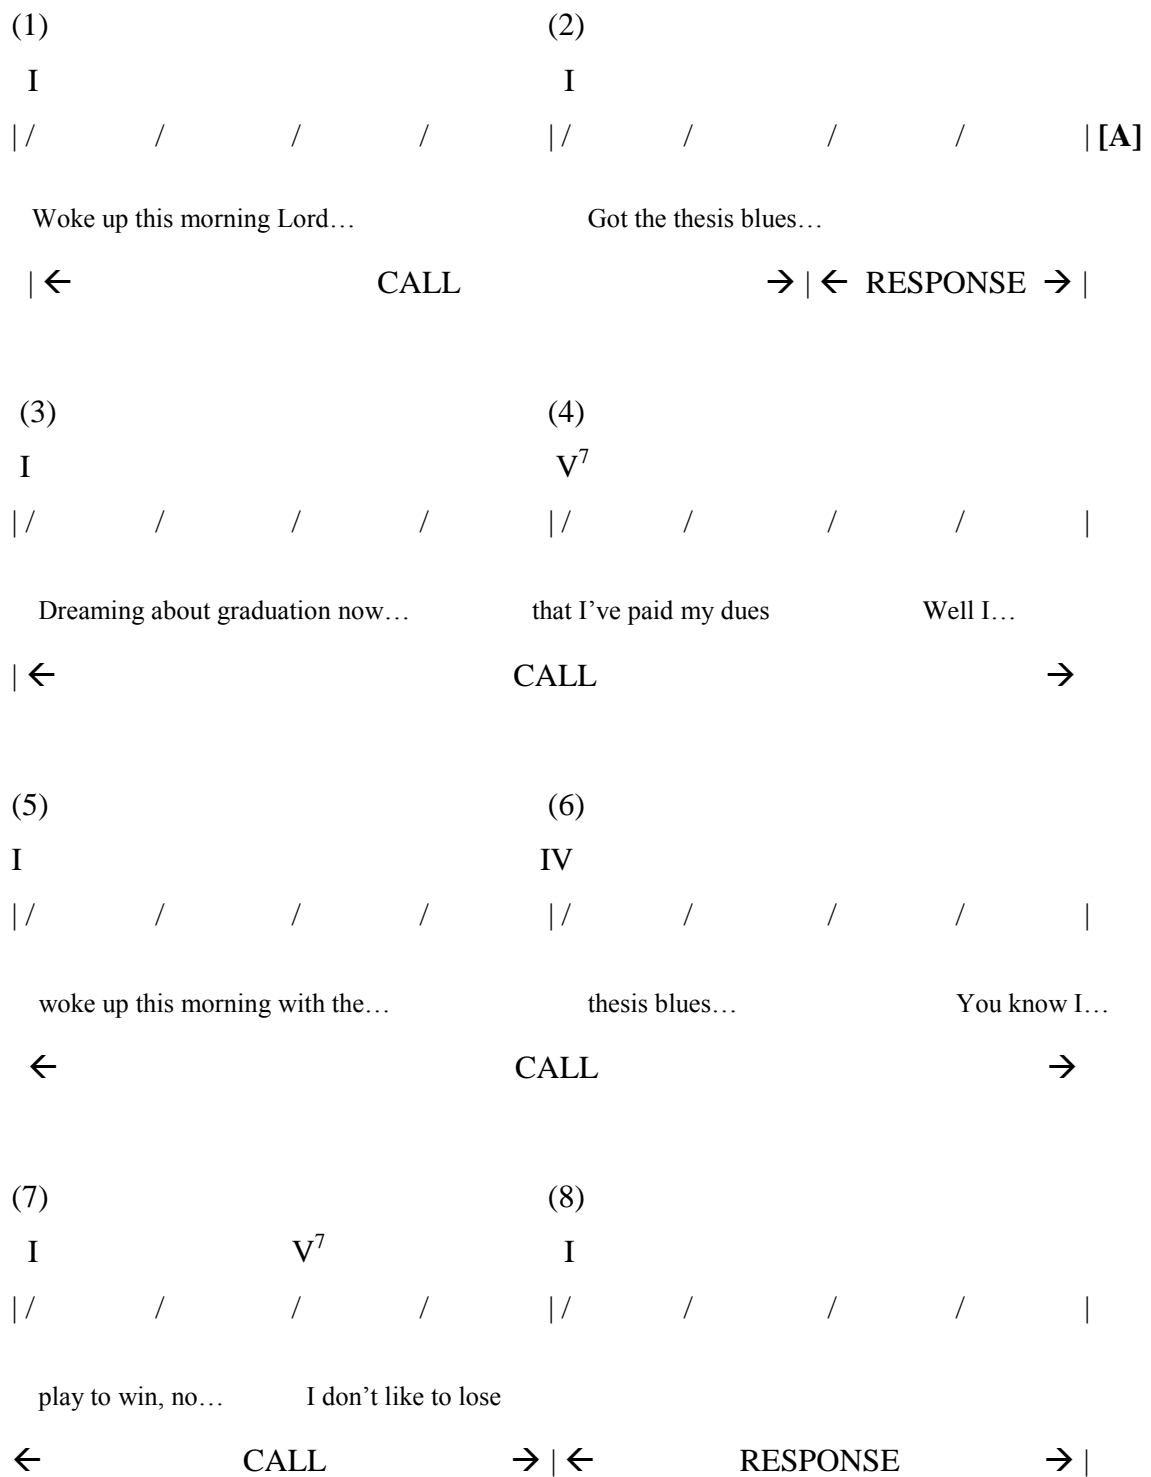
(1) (2)

I I

| / / / / | / / / / | **[A]**

Woke up this morning Lord… Got the thesis blues…

| ← CALL → | ← RESPONSE → |

(3) (4)

I $V^7$

| / / / / | / / / / |

Dreaming about graduation now… that I've paid my dues Well I…

| ← CALL →

(5) (6)

I IV

| / / / / | / / / / |

woke up this morning with the… thesis blues… You know I…

← CALL →

(7) (8)

I $V^7$ I

| / / / / | / / / / |

play to win, no… I don't like to lose

← CALL → | ← RESPONSE → |